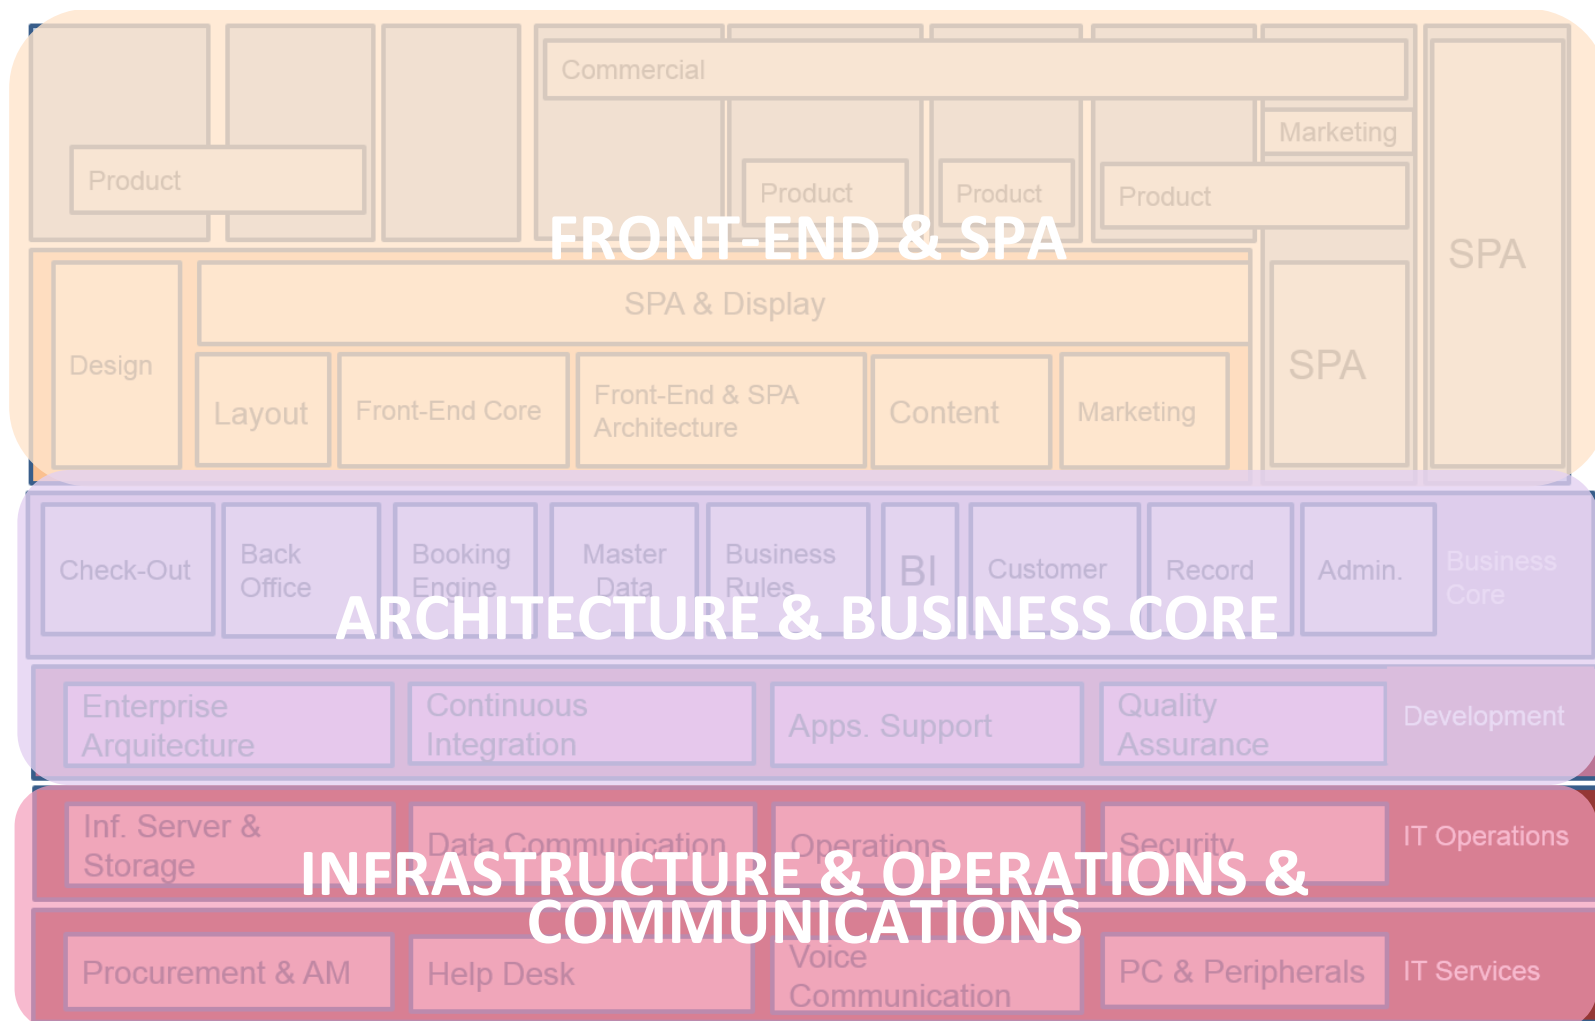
Commercial

Marketing

Product

Product

Product

Product

FRONT-END & SPA

SPA

SPA & Display

SPA

Design

Layout

Front-End Core

Front-End & SPA Architecture

Content

Marketing

Check-Out

Back Office

Booking Engine

Master Data

Business Rules

BI

Customer

Record

Admin.

Business Core

ARCHITECTURE & BUSINESS CORE

Enterprise Arquitecture

Continuous Integration

Apps. Support

Quality Assurance

Development

Inf. Server & Storage

Data Communication

Operations

Security

IT Operations

INFRASTRUCTURE & OPERATIONS & COMMUNICATIONS

Procurement & AM

Help Desk

Voice Communication

PC & Peripherals

IT Services